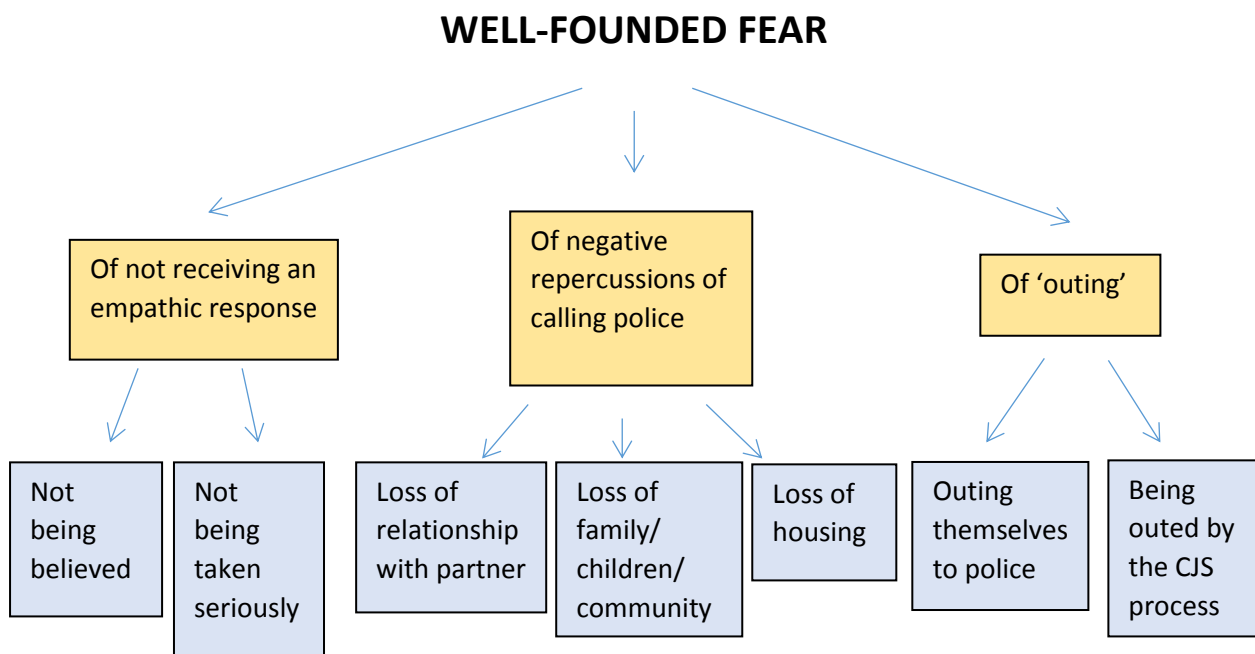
WELL-FOUNDED FEAR

Of not receiving an empathic response

Of negative repercussions of calling police

Of 'outing'

Not being believed

Not being taken seriously

Loss of relationship with partner

Loss of family/ children/ community

Loss of housing

Outing themselves to police

Being outed by the CJS process